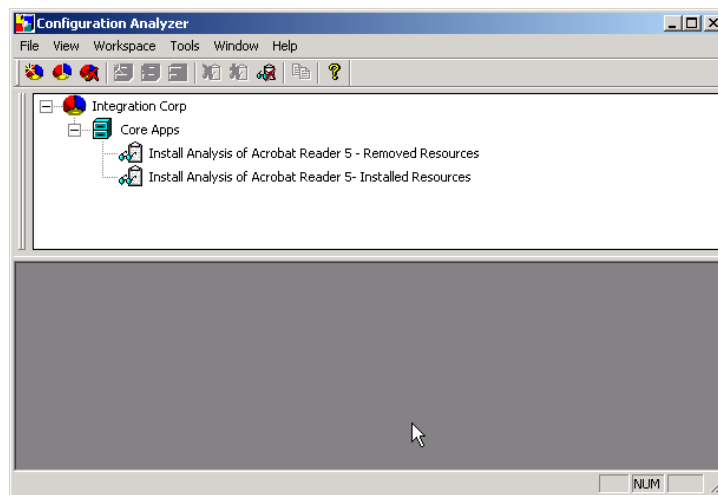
Configuration Analyzer

File View Workspace Tools Window Help

Integration Corp

Core Apps

Install Analysis of Acrobat Reader 5 - Removed Resources

Install Analysis of Acrobat Reader 5- Installed Resources

NUM